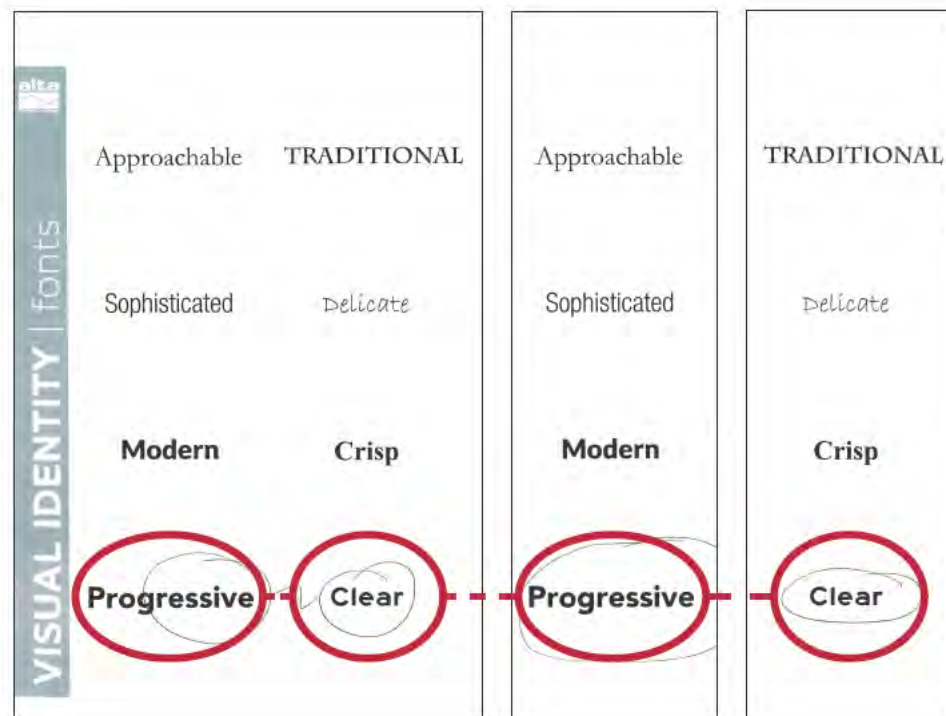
alta

VISUAL IDENTITY | fonts

Approachable

TRADITIONAL

Sophisticated

Delicate

Modern

Crisp

Progressive

Clear

Approachable

Sophisticated

Modern

Progressive

TRADITIONAL

Delicate

Crisp

Clear